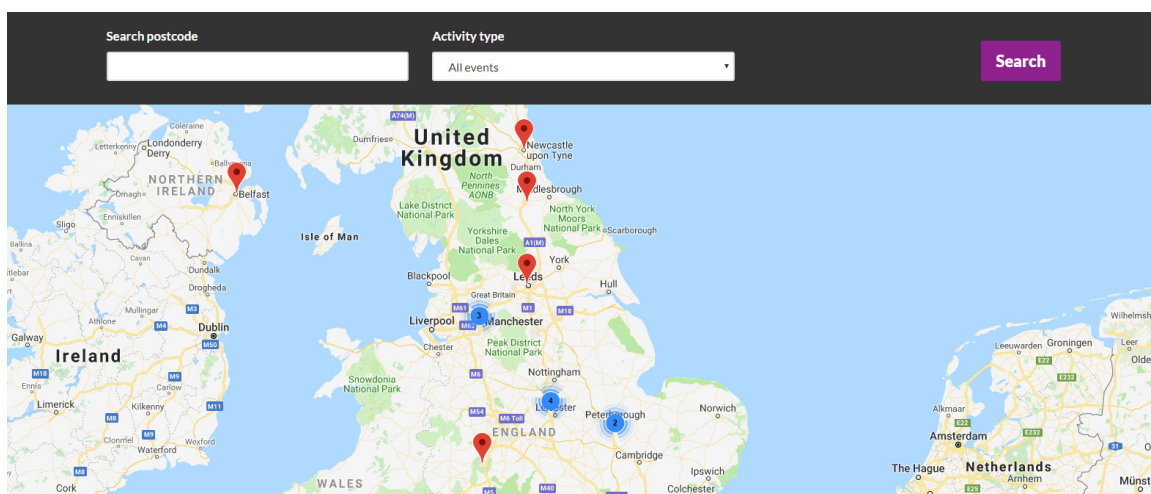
Search postcode

Activity type

All events

Search

United Kingdom

Coleraine
Letterkenny
Londonderry
Derry
Ballymena
NORTHERN IRELAND
Belfast
Omagh
Enniskillen
Sligo
Ballina
Cavan
Dundalk
Drogheda
Athlone
Dublin
Galway
Ireland
Limerick
Kilkenny
Clonmel
Waterford
Wexford
Cork
Isle of Man
Dumfries
Newcastle upon Tyne
Durham
North Pennines AONB
Middlesbrough
Lake District National Park
North York Moors National Park
Scarborough
Yorkshire Dales National Park
York
Blackpool
Leeds
Hull
Great Britain
Liverpool
Manchester
Chester
Peak District National Park
Snowdonia National Park
Nottingham
Leicester
Peterborough
Norwich
ENGLAND
Cambridge
Ipswich
Colchester
WALES
Alkmaar
Amsterdam
The Hague
Netherlands
Arnhem
Leeuwarden
Groningen
Wilhelmsh
Leer
Olde
Münst
A74(M)
A1(M)
M61
M62
M1
M18
M6
M54
M6 Toll
M40
M5
M4
M3
M50
M9
M11
M8
M7
E22
E232
E19
E25
31
3
4
2